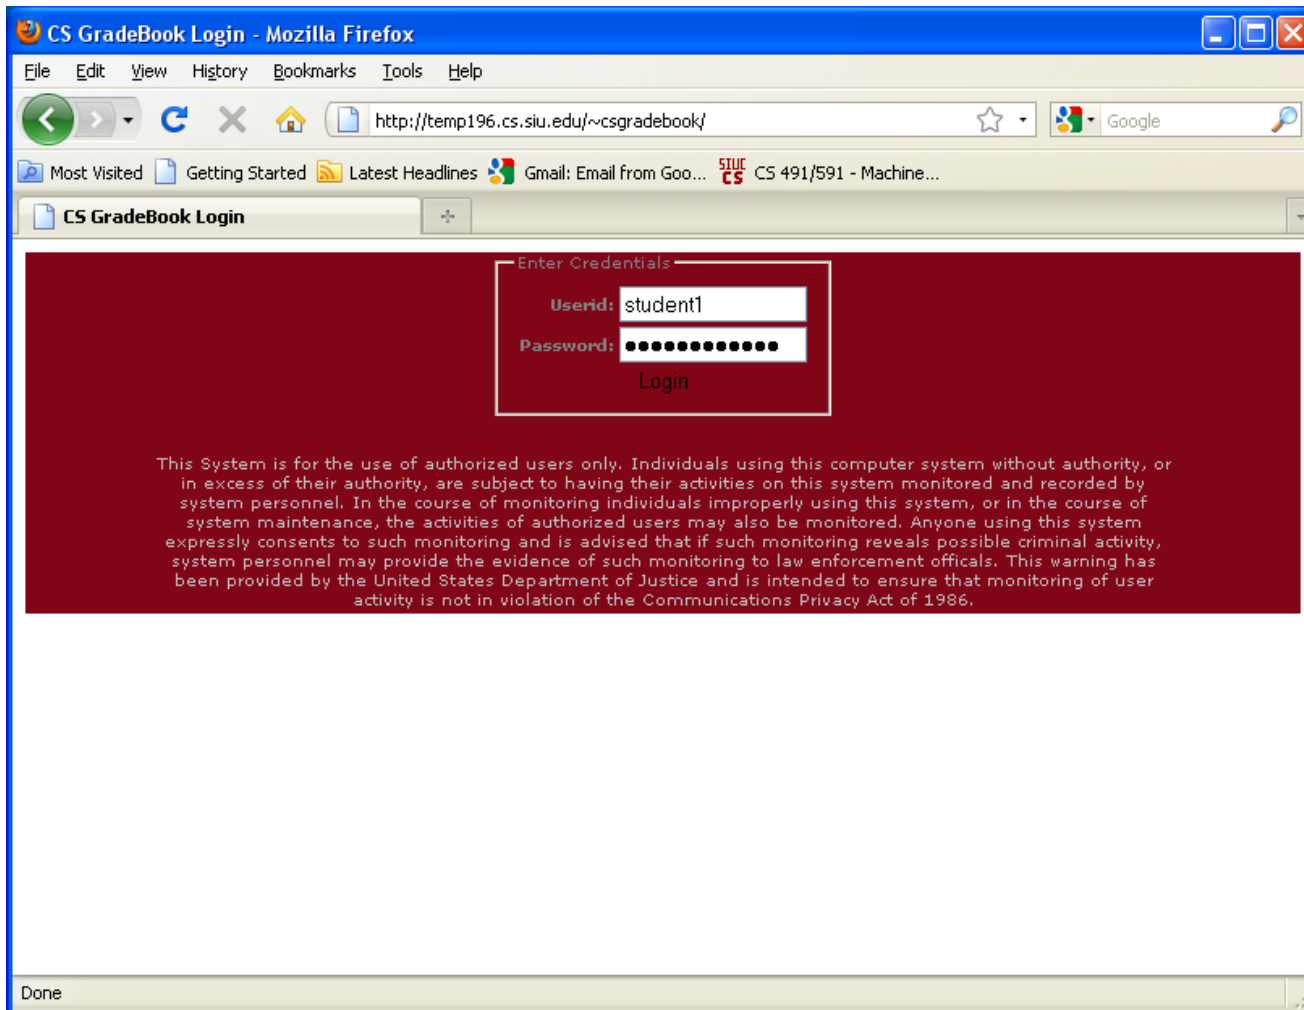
CS GradeBook Login - Mozilla Firefox

File Edit View History Bookmarks Tools Help

http://temp196.cs.siu.edu/~csgradebook/

Google

Most Visited Getting Started Latest Headlines Gmail: Email from Goo... SIUC CS CS 491/591 - Machine...

CS GradeBook Login

Enter Credentials

Userid: student1

Password: •••••••••••••

Login

This System is for the use of authorized users only. Individuals using this computer system without authority, or in excess of their authority, are subject to having their activities on this system monitored and recorded by system personnel. In the course of monitoring individuals improperly using this system, or in the course of system maintenance, the activities of authorized users may also be monitored. Anyone using this system expressly consents to such monitoring and is advised that if such monitoring reveals possible criminal activity, system personnel may provide the evidence of such monitoring to law enforcement officals. This warning has been provided by the United States Department of Justice and is intended to ensure that monitoring of user activity is not in violation of the Communications Privacy Act of 1986.

Done